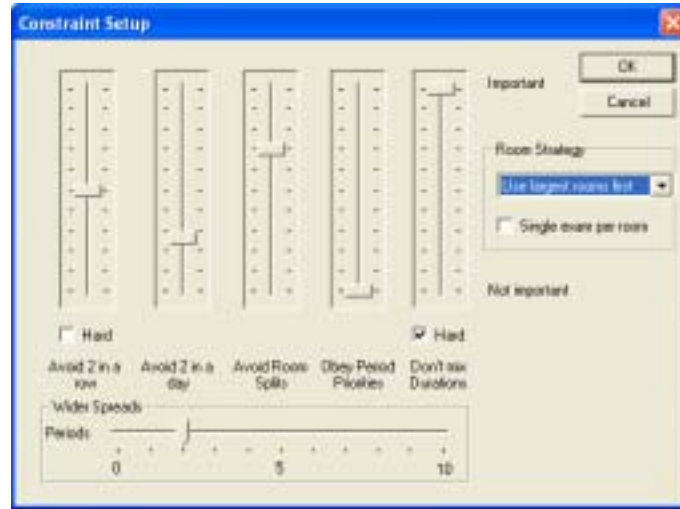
Constraint Setup

Important

OK

Cancel

Room Strategy

Use largest rooms first

Single exam per room

Not important

Hard

Hard

Avoid 2 in a row

Avoid 2 in a day

Avoid Room Splits

Obey Period Priorities

Don't mix Durations

Wider Spreads

Periods

0

5

10